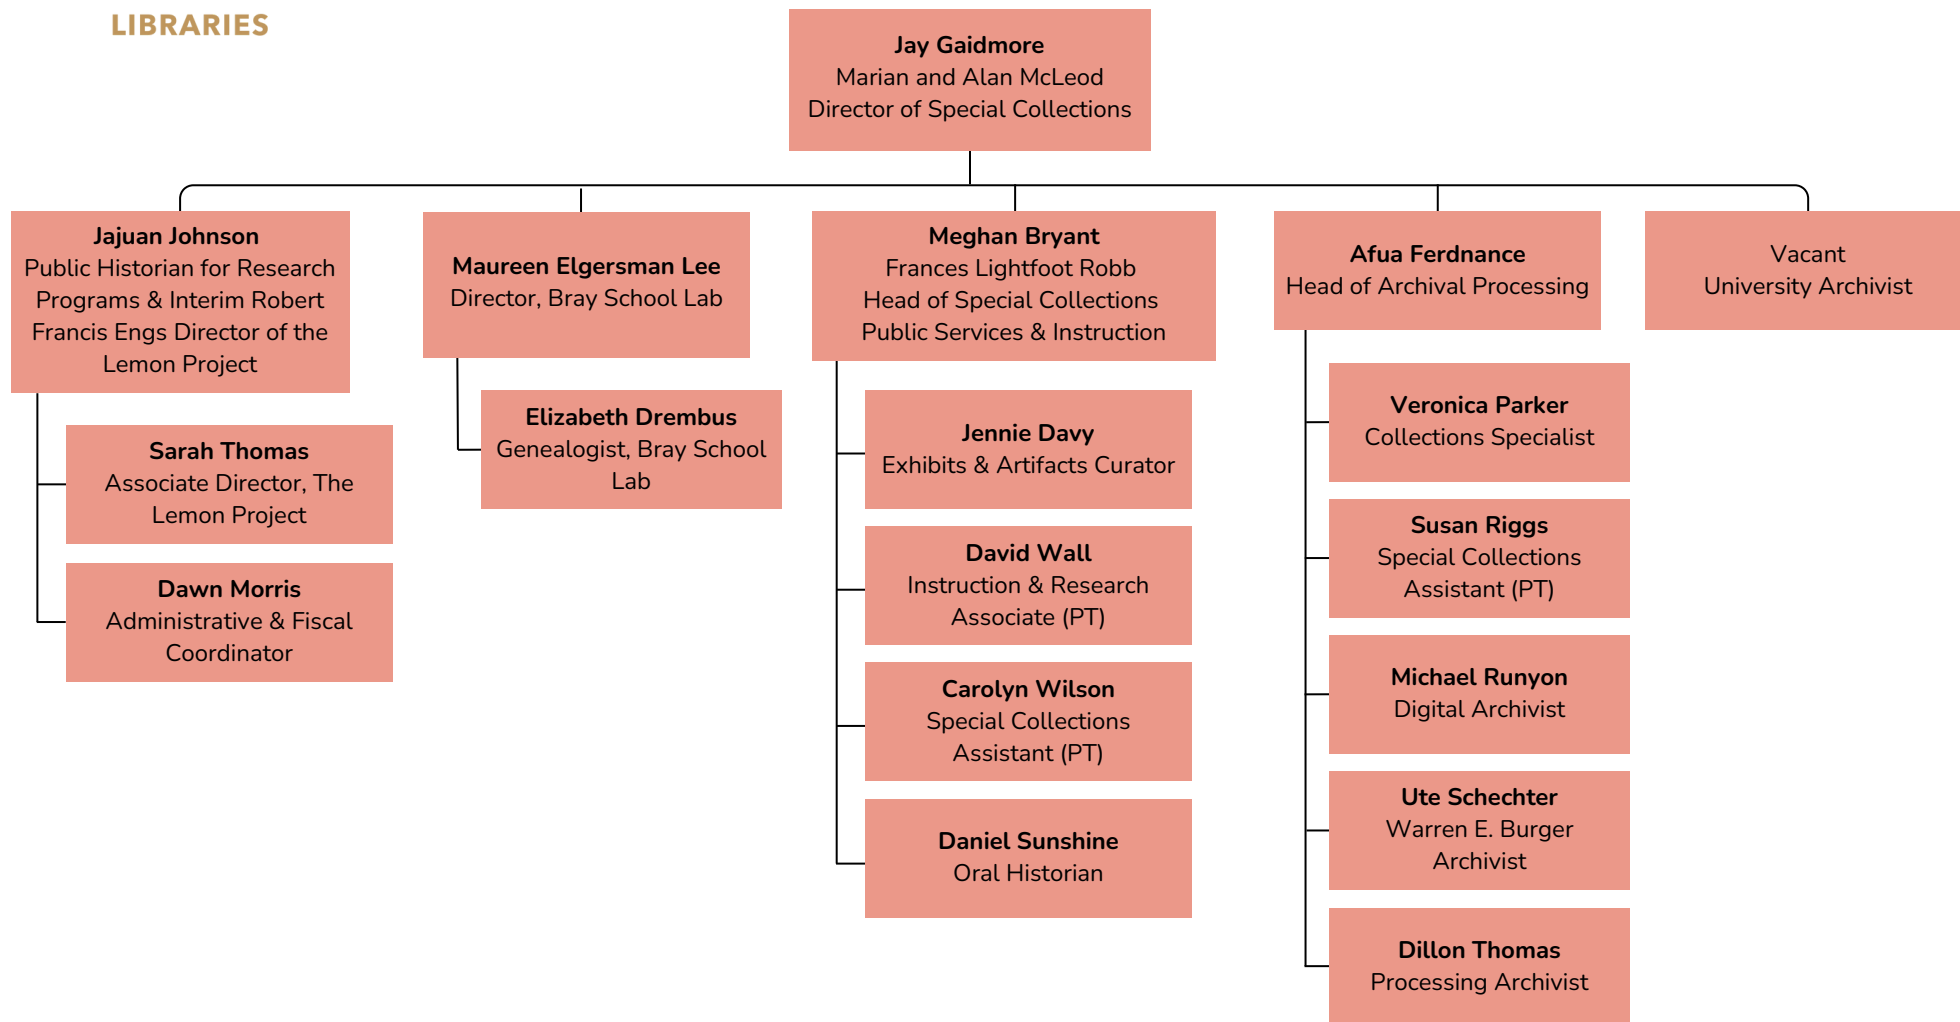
LIBRARIES

**Jay Gaidmore**
Marian and Alan McLeod
Director of Special Collections

**Jajuan Johnson**
Public Historian for Research Programs & Interim Robert Francis Engs Director of the Lemon Project

**Sarah Thomas**
Associate Director, The Lemon Project

**Dawn Morris**
Administrative & Fiscal Coordinator

**Maureen Elgersman Lee**
Director, Bray School Lab

**Elizabeth Drembus**
Genealogist, Bray School Lab

**Meghan Bryant**
Frances Lightfoot Robb
Head of Special Collections
Public Services & Instruction

**Jennie Davy**
Exhibits & Artifacts Curator

**David Wall**
Instruction & Research Associate (PT)

**Carolyn Wilson**
Special Collections Assistant (PT)

**Daniel Sunshine**
Oral Historian

**Afua Ferdnance**
Head of Archival Processing

**Veronica Parker**
Collections Specialist

**Susan Riggs**
Special Collections Assistant (PT)

**Michael Runyon**
Digital Archivist

**Ute Schechter**
Warren E. Burger Archivist

**Dillon Thomas**
Processing Archivist

Vacant
University Archivist